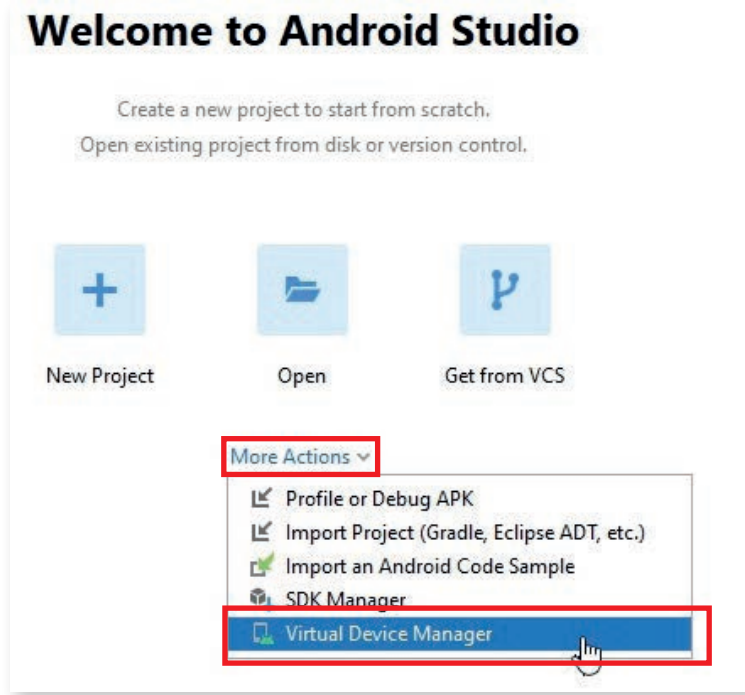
Welcome to Android Studio

Create a new project to start from scratch.
Open existing project from disk or version control.

New Project

Open

Get from VCS

More Actions

Profile or Debug APK
Import Project (Gradle, Eclipse ADT, etc.)
Import an Android Code Sample
SDK Manager
Virtual Device Manager